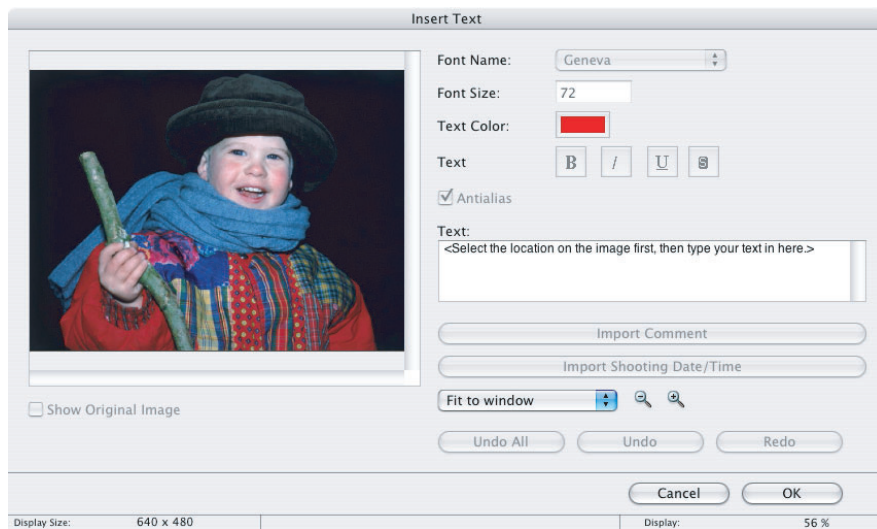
Insert Text

Font Name: Geneva

Font Size: 72

Text Color:

Text B I U S

Antialias

Text:
<Select the location on the image first, then type your text in here.>

Import Comment

Import Shooting Date/Time

Show Original Image

Fit to window

Undo All Undo Redo

Cancel OK

Display Size: 640 x 480 Display: 56 %